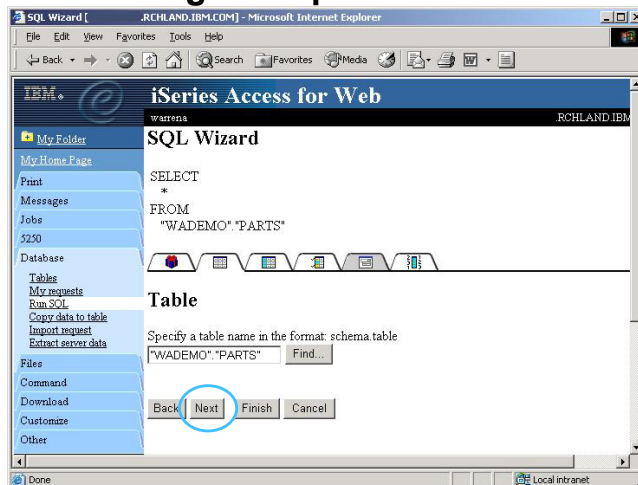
SQL Wizard [ .RCHLAND.IBM.COM] - Microsoft Internet Explorer

File Edit View Favorites Tools Help

Back Search Favorites Media

IBM

iSeries Access for Web

warrena .RCHLAND.IBM

My Folder
My Home Page
Print
Messages
Jobs
5250
Database
Tables
My requests
Run SQL
Copy data to table
Import request
Extract server data
Files
Command
Download
Customize
Other

SQL Wizard

SELECT
*
FROM
"WADEMO"."PARTS"

Table

Specify a table name in the format: schema.table

"WADEMO"."PARTS" Find...

Back Next Finish Cancel

Done Local intranet